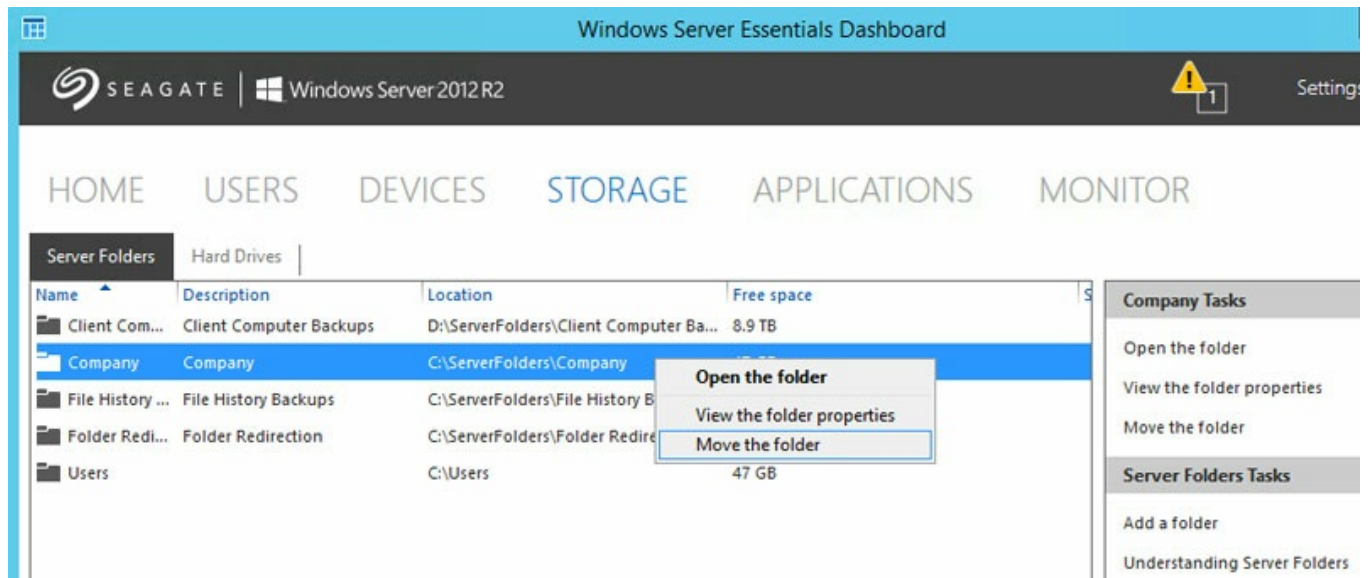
Windows Server Essentials Dashboard

SEAGATE | Windows Server 2012 R2

1

Settings

HOME USERS DEVICES STORAGE APPLICATIONS MONITOR

Server Folders | Hard Drives

| Name | Description | Location | Free space |
|---|---|---|---|
| Client Com... | Client Computer Backups | D:\ServerFolders\Client Computer Ba... | 8.9 TB |
| Company | Company | C:\ServerFolders\Company | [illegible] |
| File History ... | File History Backups | C:\ServerFolders\File History B | |
| Folder Redi... | Folder Redirection | C:\ServerFolders\Folder Redire | |
| Users | | C:\Users | 47 GB |

Open the folder
View the folder properties
Move the folder

Company Tasks
Open the folder
View the folder properties
Move the folder

Server Folders Tasks
Add a folder
Understanding Server Folders